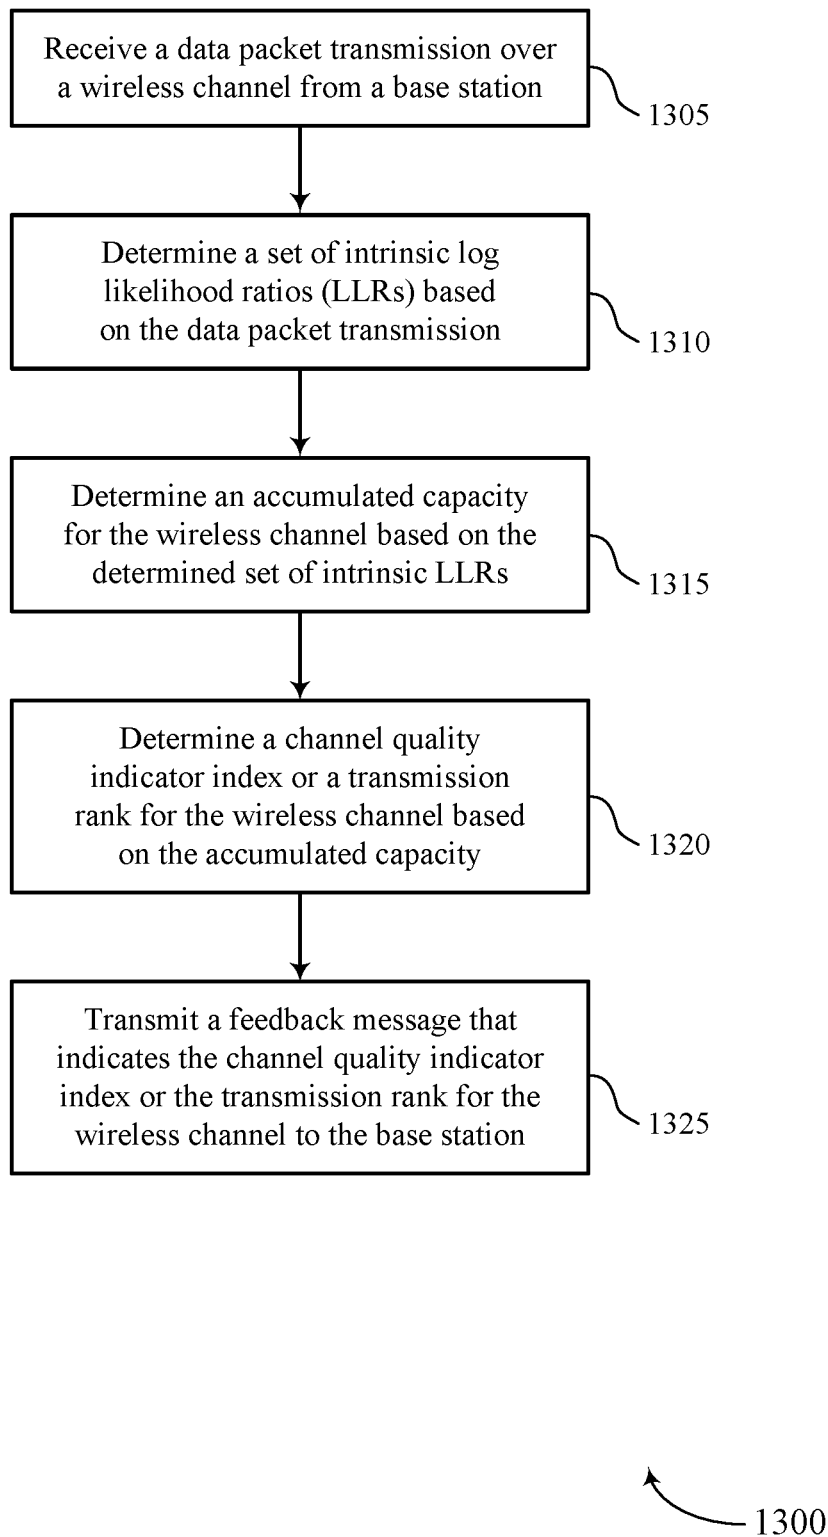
Receive a data packet transmission over a wireless channel from a base station

1305

Determine a set of intrinsic log likelihood ratios (LLRs) based on the data packet transmission

1310

Determine an accumulated capacity for the wireless channel based on the determined set of intrinsic LLRs

1315

Determine a channel quality indicator index or a transmission rank for the wireless channel based on the accumulated capacity

1320

Transmit a feedback message that indicates the channel quality indicator index or the transmission rank for the wireless channel to the base station

1325

1300